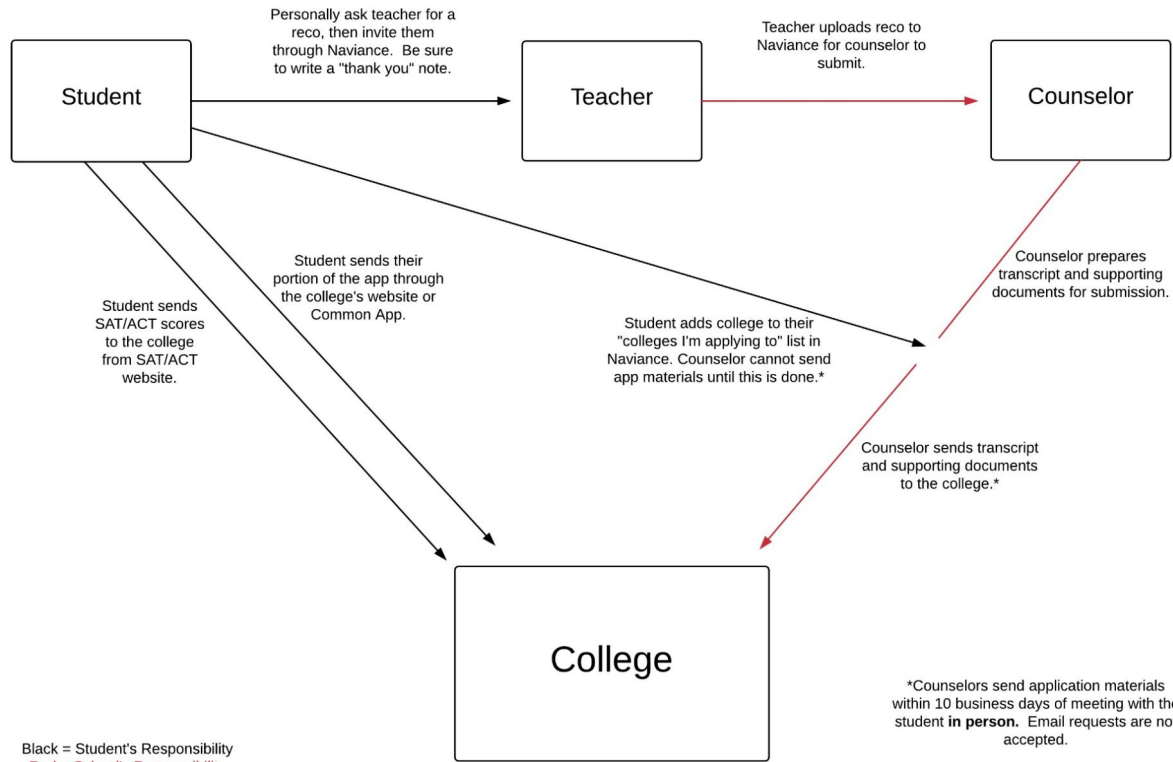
Student

Personally ask teacher for a reco, then invite them through Naviance. Be sure to write a "thank you" note.

Teacher

Teacher uploads reco to Naviance for counselor to submit.

Counselor

Student sends SAT/ACT scores to the college from SAT/ACT website.

Student sends their portion of the app through the college's website or Common App.

Student adds college to their "colleges I'm applying to" list in Naviance. Counselor cannot send app materials until this is done.*

Counselor prepares transcript and supporting documents for submission.

Counselor sends transcript and supporting documents to the college.*

College

*Counselors send application materials within 10 business days of meeting with th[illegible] student **in person.** Email requests are no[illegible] accepted.

Black = Student's Responsibility

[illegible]